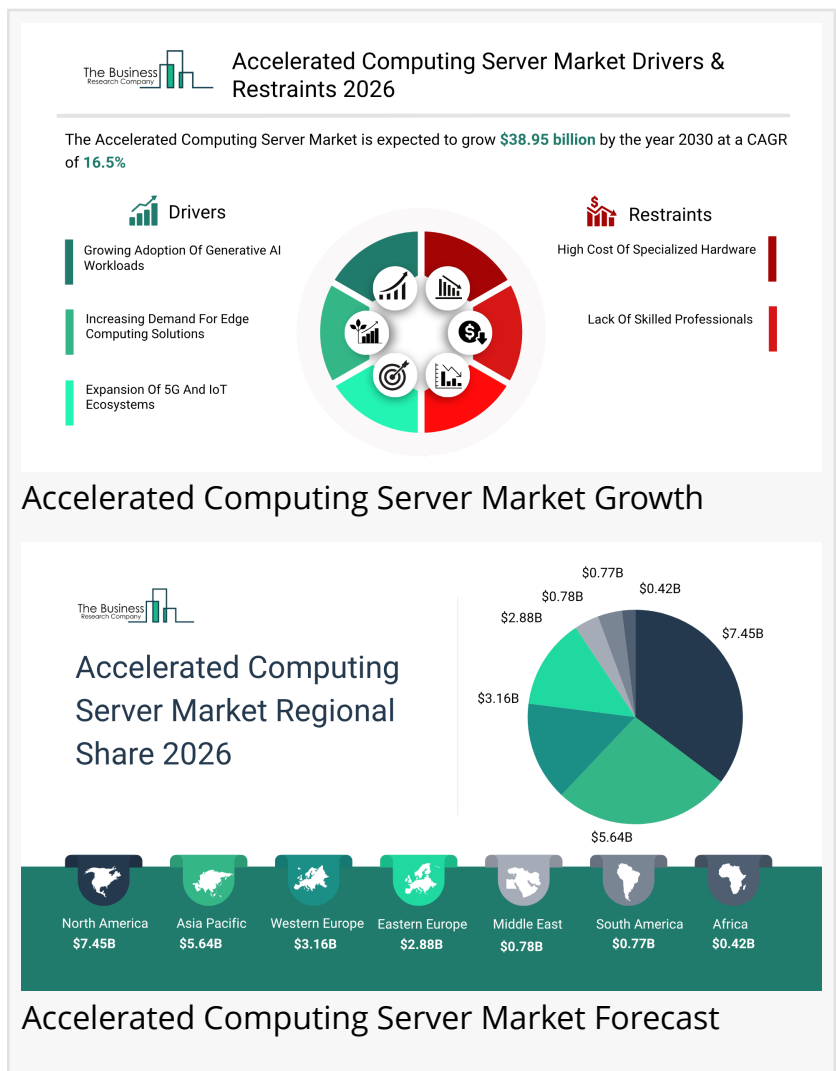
The Business Research Company

Accelerated Computing Server Market Drivers & Restraints 2026

The Accelerated Computing Server Market is expected to grow $38.95 billion by the year 2030 at a CAGR of 16.5%

Drivers

Growing Adoption Of Generative AI Workloads

Increasing Demand For Edge Computing Solutions

Expansion Of 5G And IoT Ecosystems

Restraints

High Cost Of Specialized Hardware

Lack Of Skilled Professionals

Accelerated Computing Server Market Growth

The Business Research Company

Accelerated Computing Server Market Regional Share 2026

$0.77B
$0.42B
$0.78B
$2.88B
$7.45B
$3.16B
$5.64B

North America $7.45B
Asia Pacific $5.64B
Western Europe $3.16B
Eastern Europe $2.88B
Middle East $0.78B
South America $0.77B
Africa $0.42B

Accelerated Computing Server Market Forecast